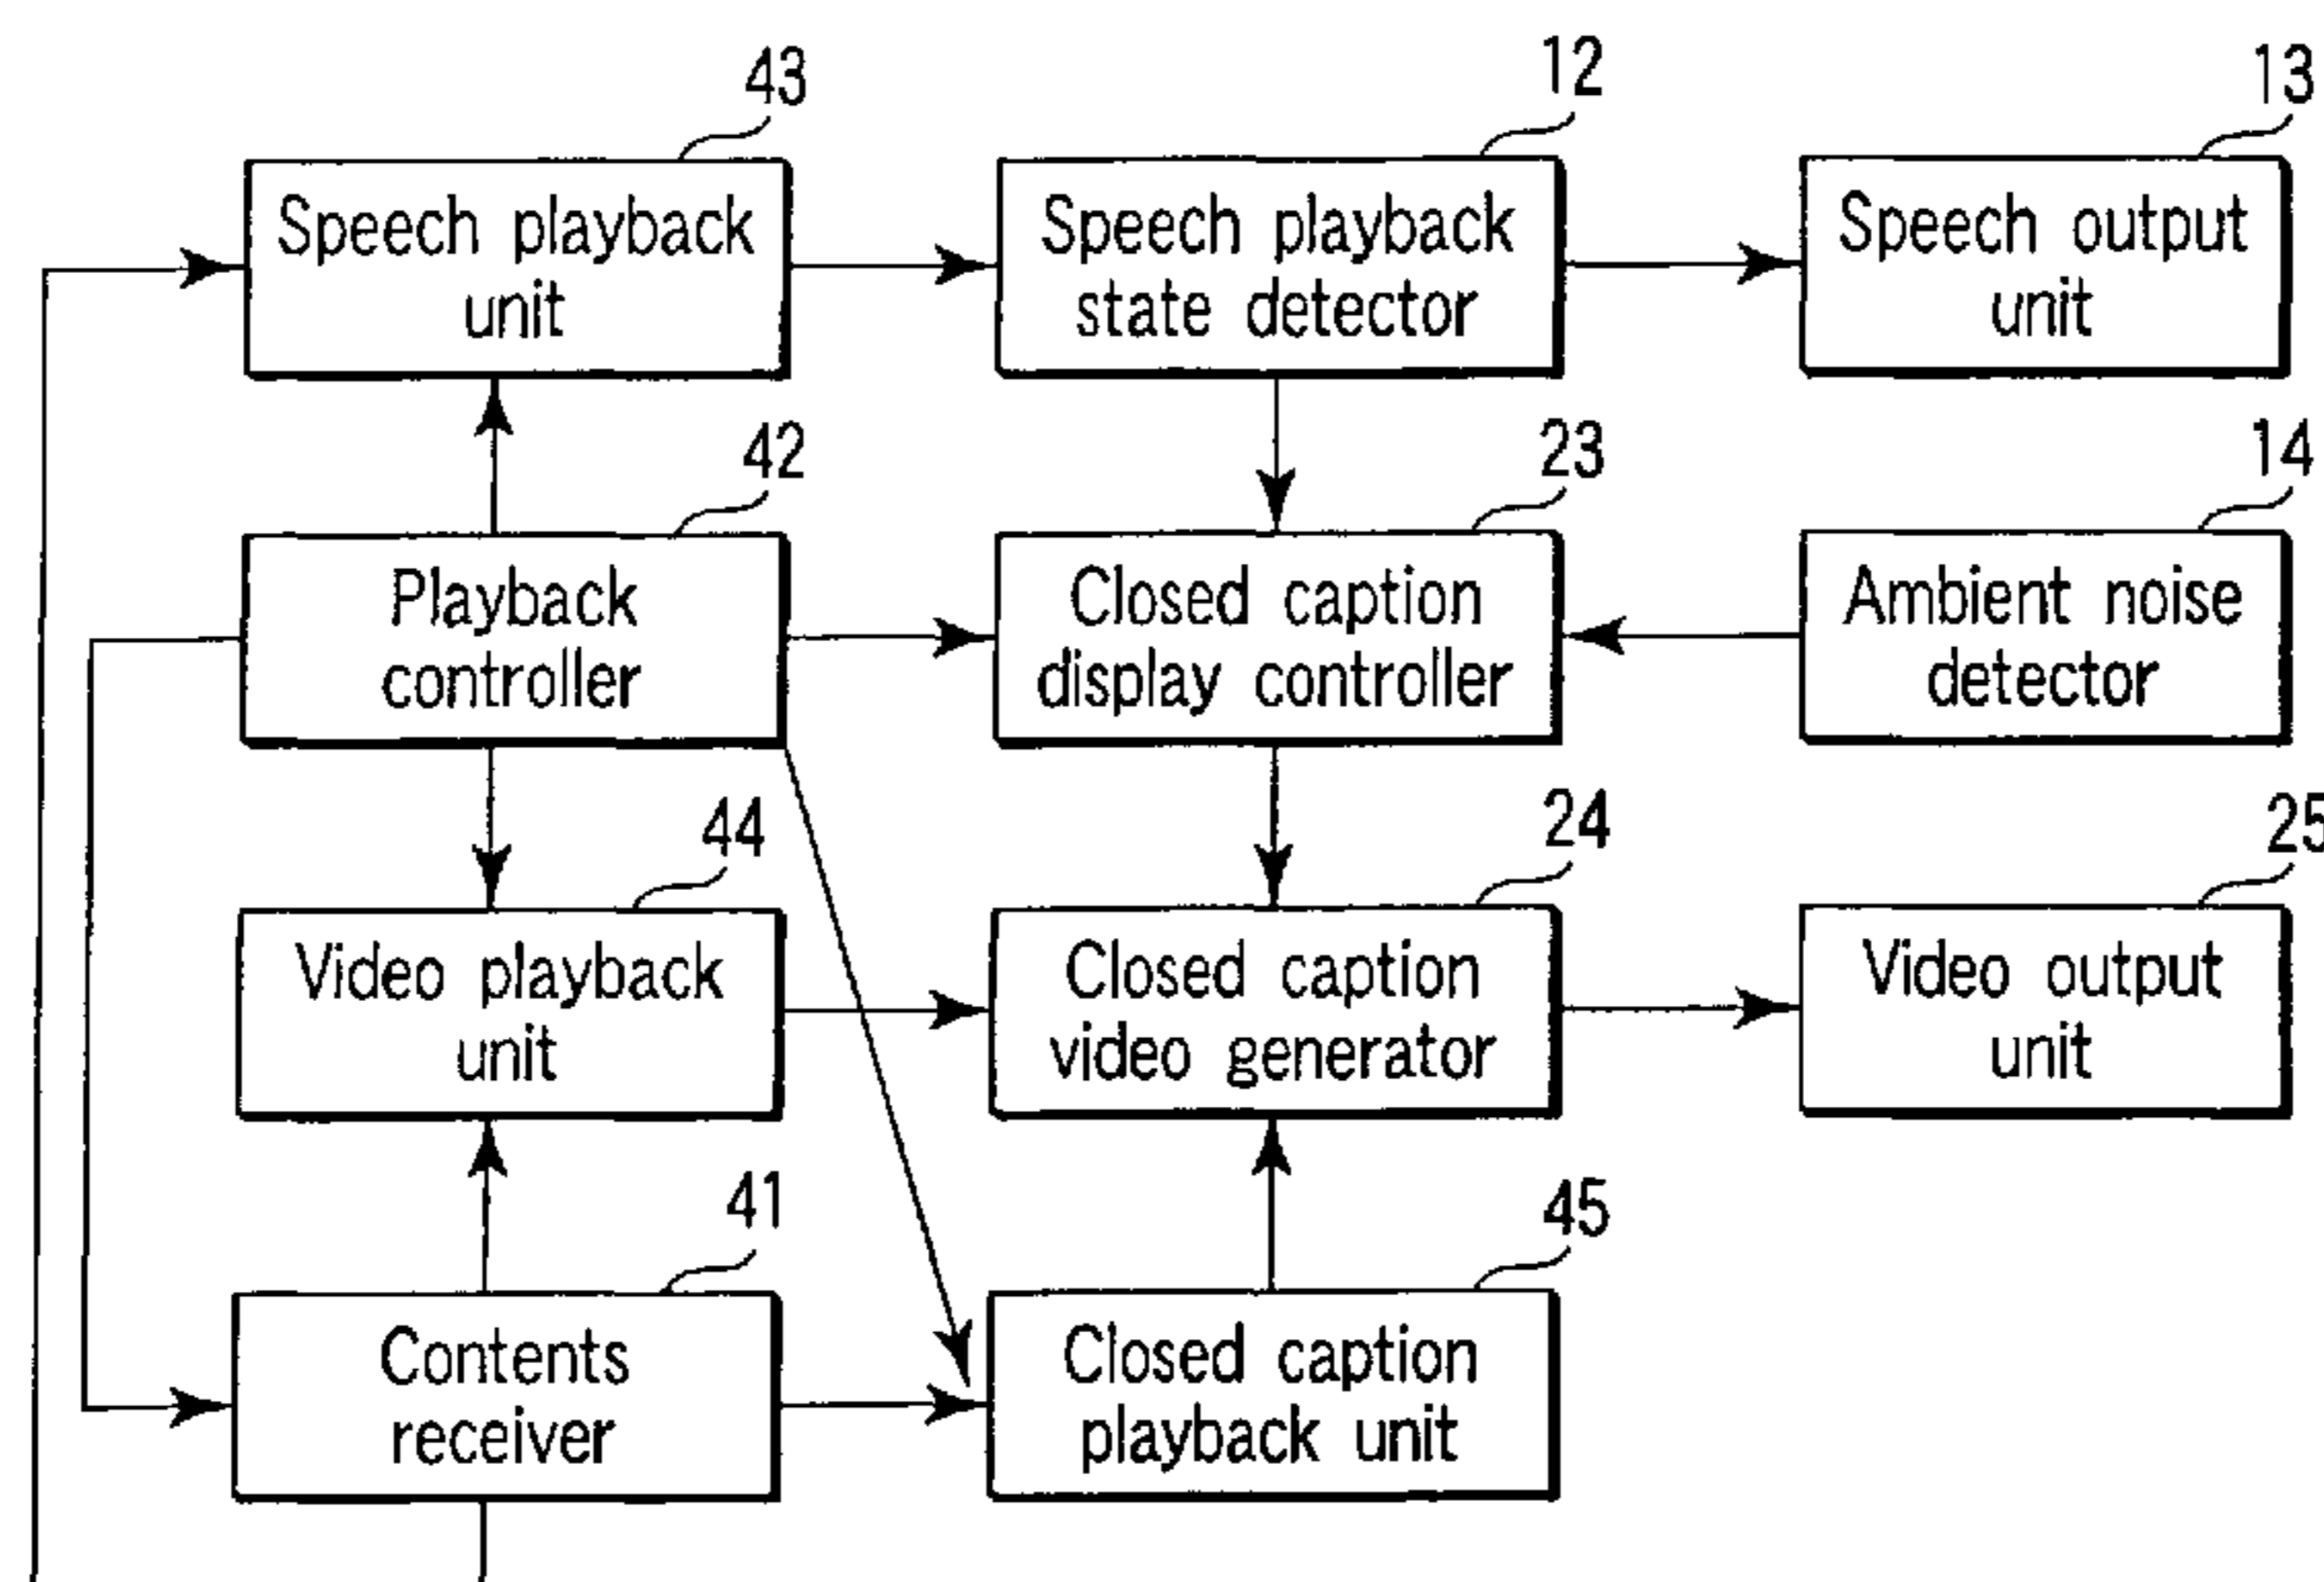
43
Speech playback unit

12
Speech playback state detector

13
Speech output unit

42
Playback controller

23
Closed caption display controller

14
Ambient noise detector

44
Video playback unit

24
Closed caption video generator

25
Video output unit

41
Contents receiver

45
Closed caption playback unit